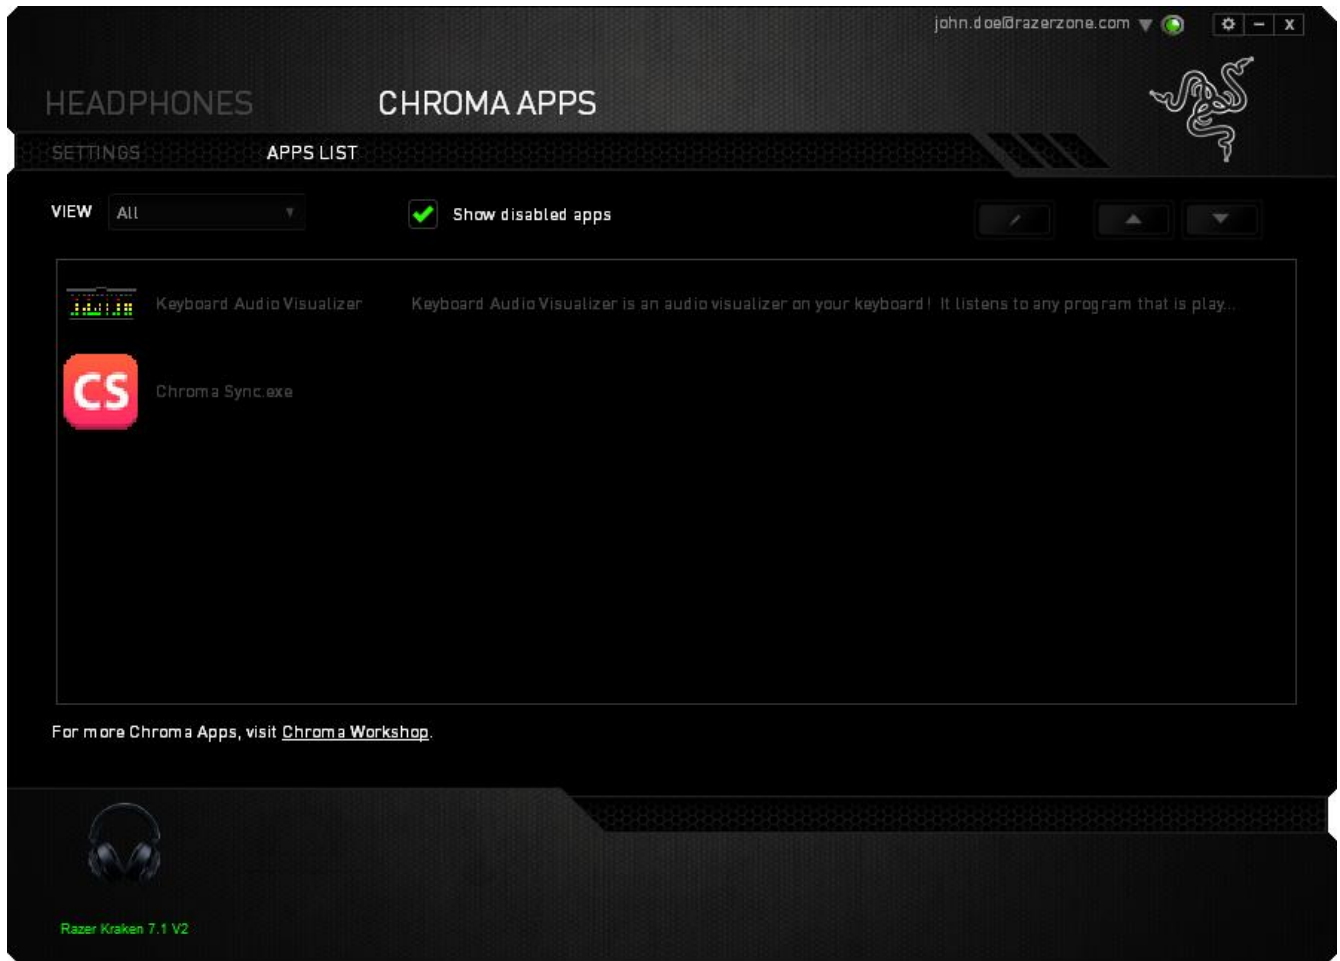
john.doe@razerzone.com

HEADPHONES CHROMA APPS

SETTINGS APPS LIST

VIEW All

Show disabled apps

Keyboard Audio Visualizer Keyboard Audio Visualizer is an audio visualizer on your keyboard! It listens to any program that is play...

CS Chroma Sync.exe

For more Chroma Apps, visit Chroma Workshop.

Razer Kraken 7.1 V2